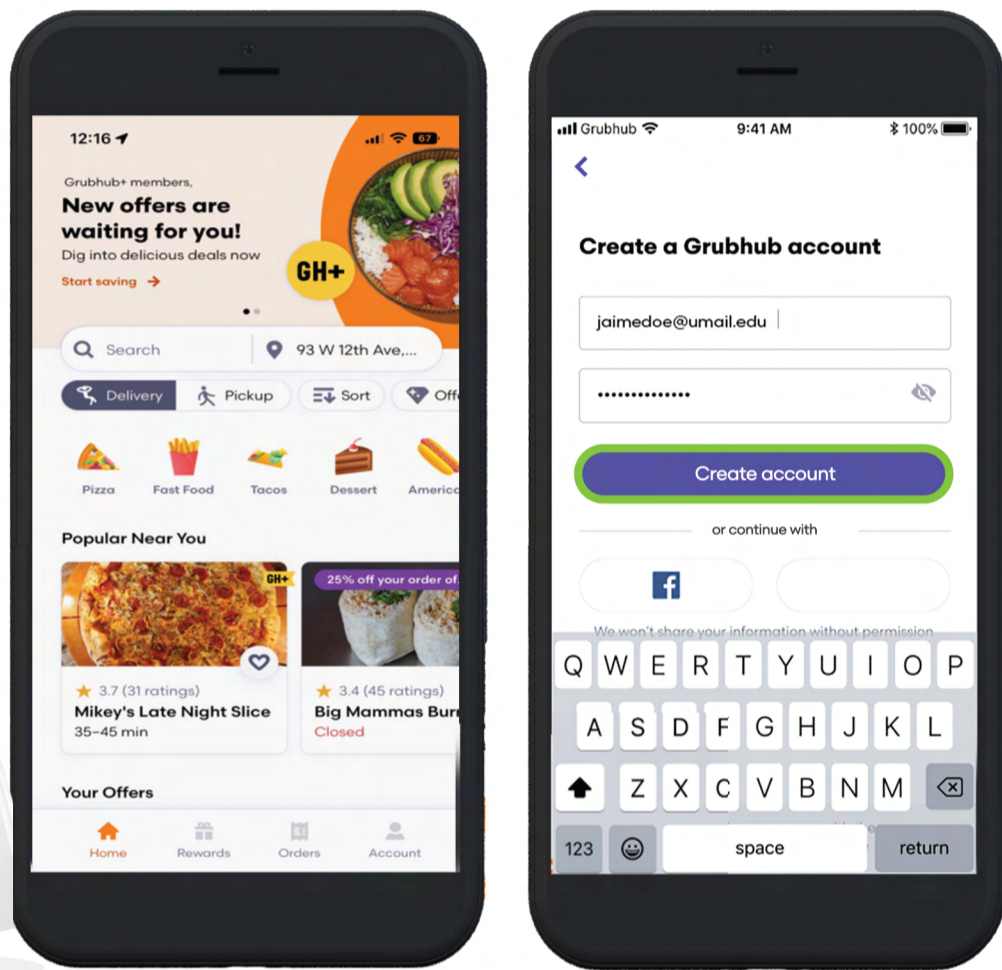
12:16

67

Grubhub+ members,

New offers are waiting for you!

Dig into delicious deals now

Start saving →

GH+

Search

93 W 12th Ave,...

Delivery

Pickup

Sort

Off

Pizza

Fast Food

Tacos

Dessert

Americ

Popular Near You

GH+

25% off your order of

★ 3.7 (31 ratings)

Mikey's Late Night Slice

35–45 min

★ 3.4 (45 ratings)

Big Mammas Bur

Closed

Your Offers

Home

Rewards

Orders

Account

Grubhub

9:41 AM

100%

<

Create a Grubhub account

jaimedoe@umail.edu

••••••••••••••

Create account

or continue with

We won't share your information without permission

Q W E R T Y U I O P

A S D F G H J K L

Z X C V B N M

123

space

return